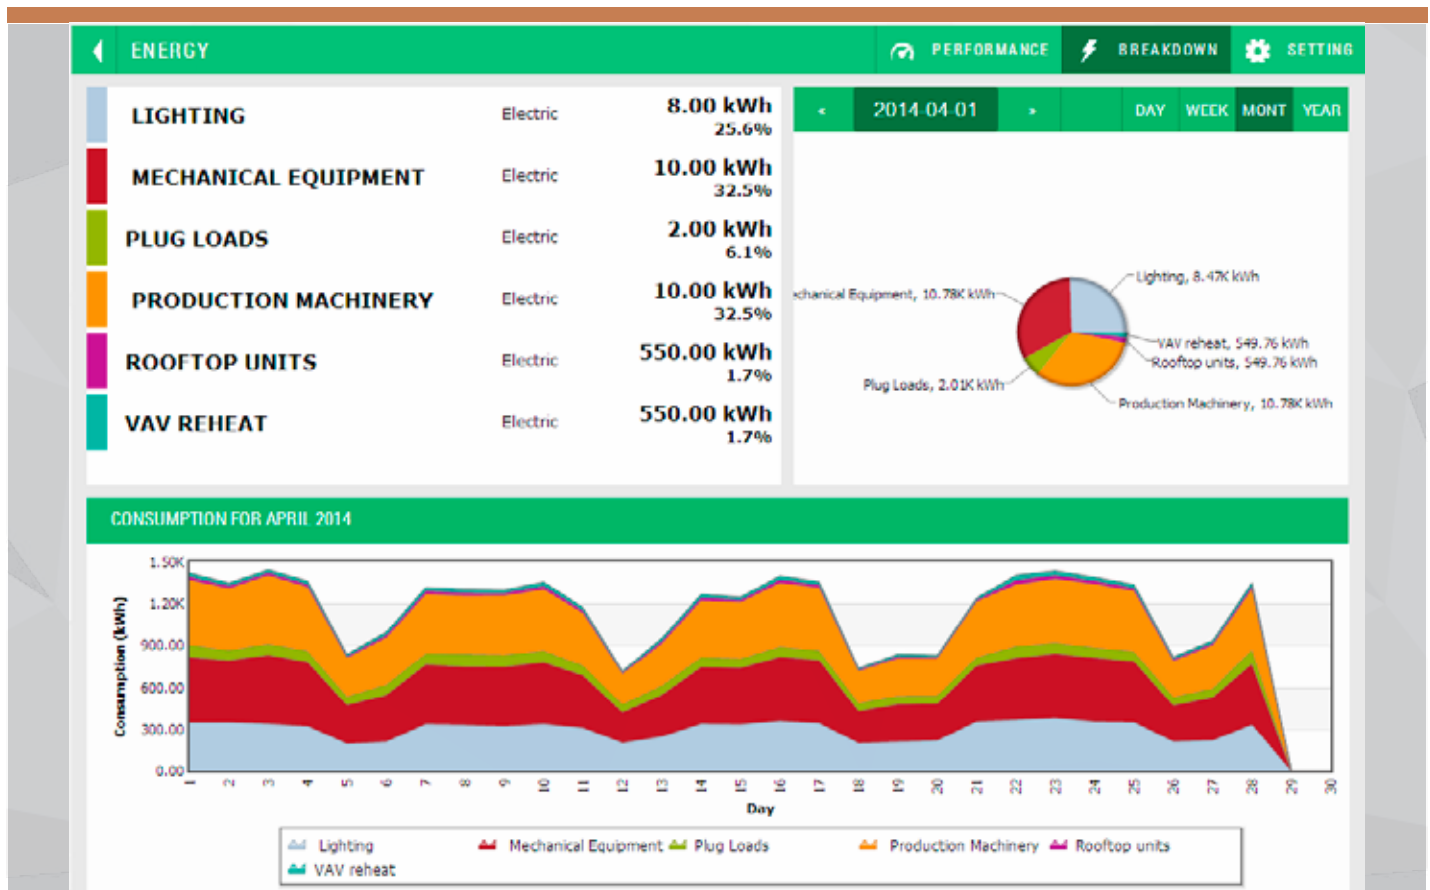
ENERGY

PERFORMANCE BREAKDOWN SETTING

| | | |
|---|---|---|
| LIGHTING | Electric | 8.00 kWh 25.6% |
| MECHANICAL EQUIPMENT | Electric | 10.00 kWh 32.5% |
| PLUG LOADS | Electric | 2.00 kWh 6.1% |
| PRODUCTION MACHINERY | Electric | 10.00 kWh 32.5% |
| ROOFTOP UNITS | Electric | 550.00 kWh 1.7% |
| VAV REHEAT | Electric | 550.00 kWh 1.7% |

‹ 2014-04-01 › DAY WEEK MONT YEAR

Lighting, 8.47K kWh
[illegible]chanical Equipment, 10.78K kWh
VAV reheat, 549.76 kWh
Rooftop units, 549.76 kWh
Plug Loads, 2.01K kWh
Production Machinery, 10.78K kWh

CONSUMPTION FOR APRIL 2014

Consumption (kWh)
1.50K
1.20K
900.00
600.00
300.00
0.00

1 2 3 4 5 6 7 8 9 10 11 12 13 14 15 16 17 18 19 20 21 22 23 24 25 26 27 28 29 30

Day

Lighting Mechanical Equipment Plug Loads Production Machinery Rooftop units
VAV reheat